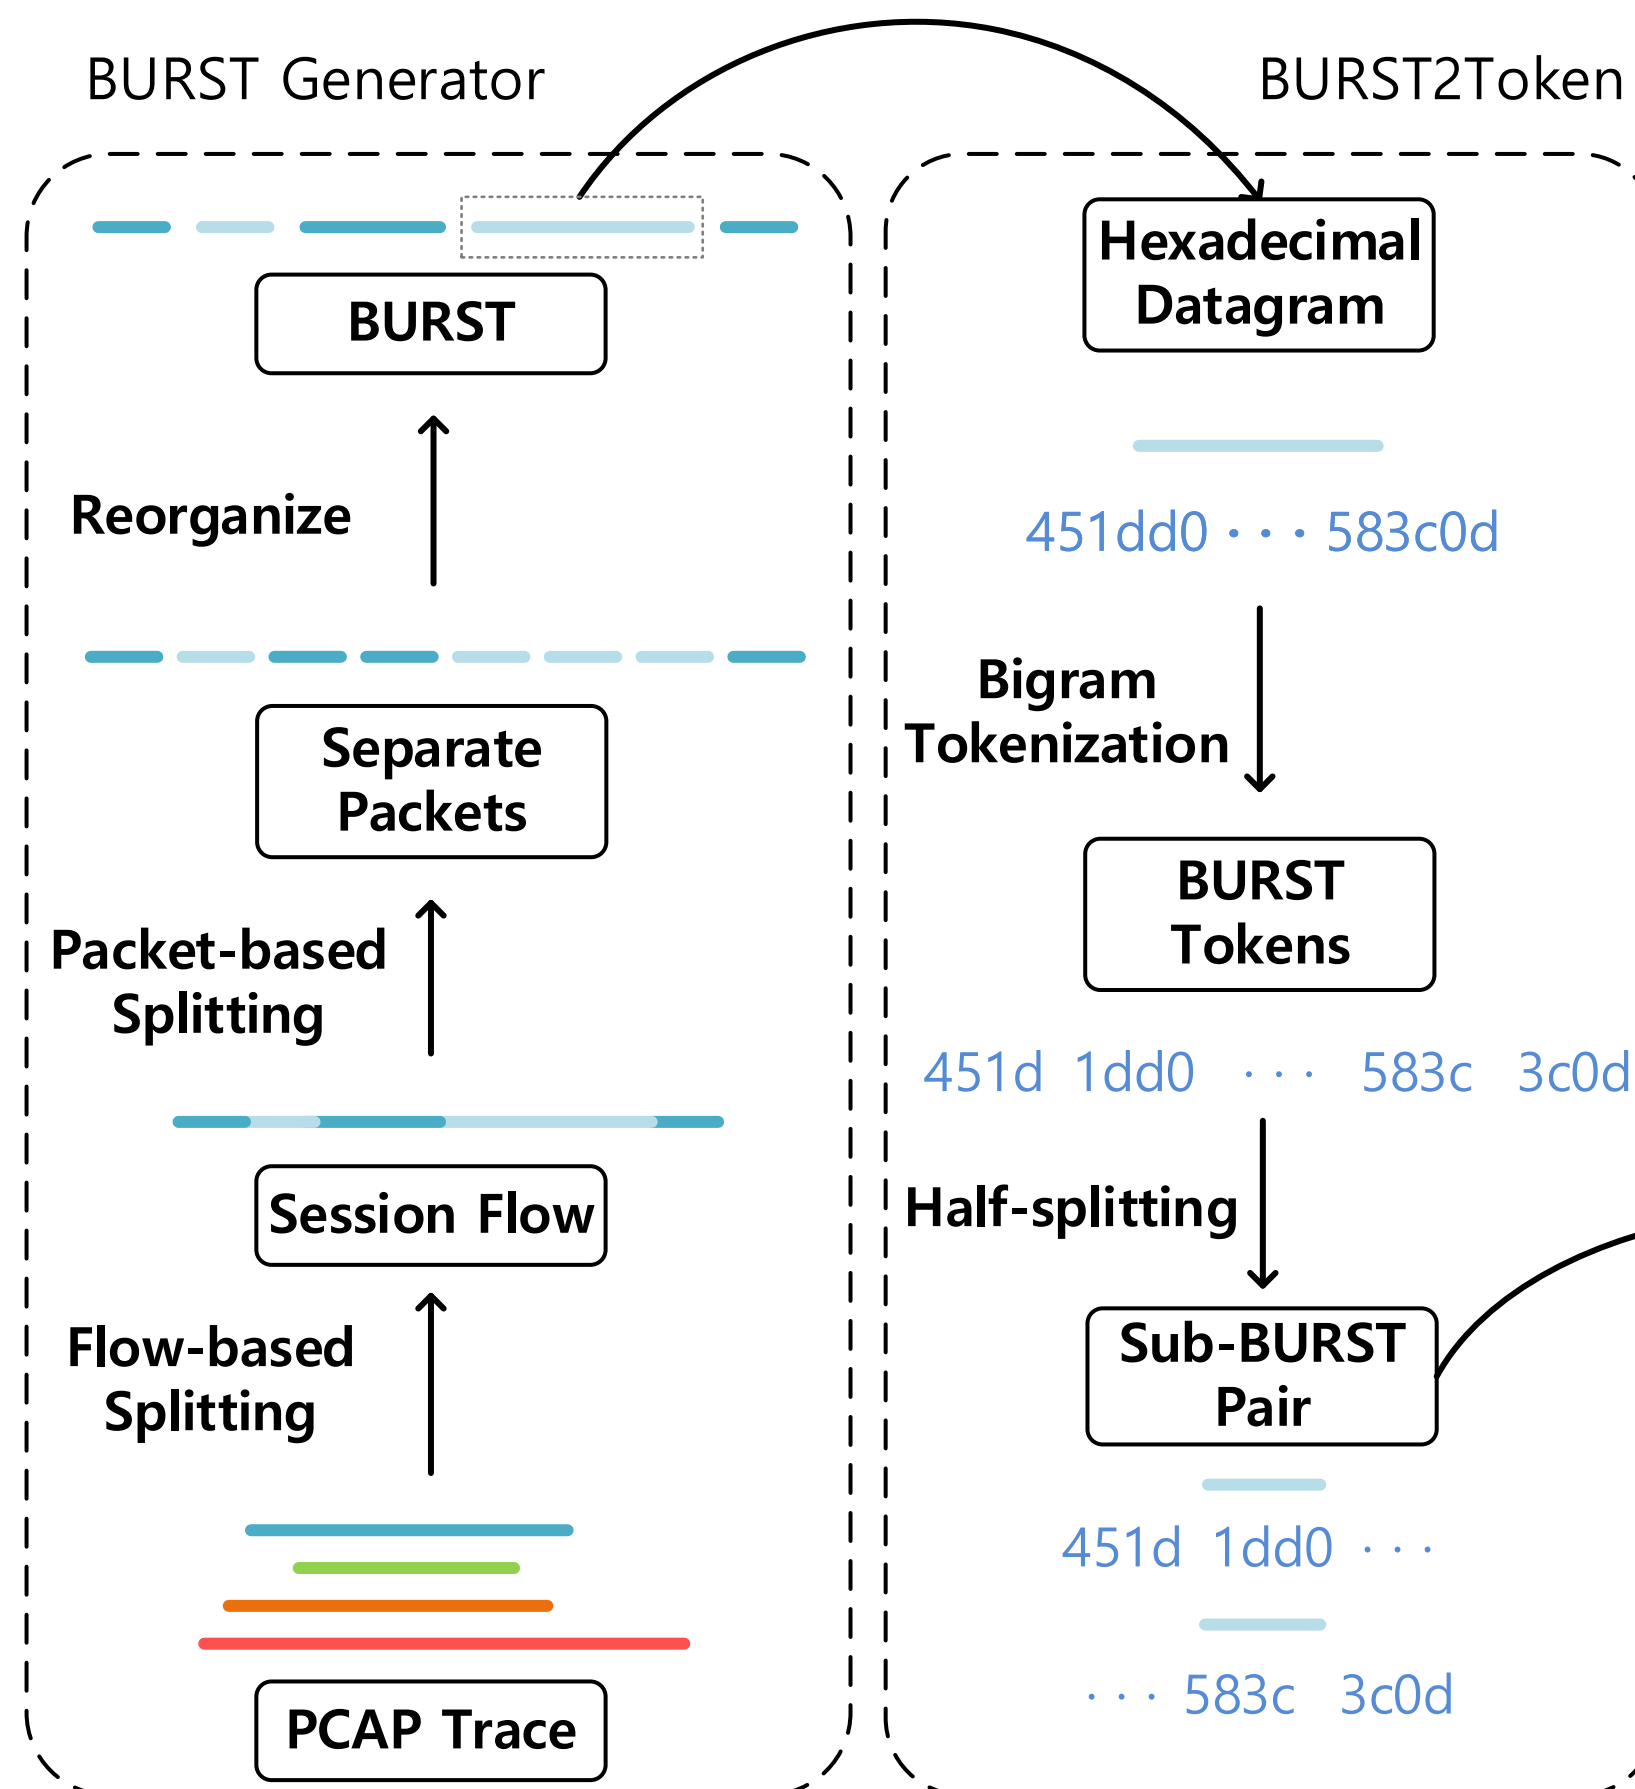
BURST Generator

BURST

Reorganize

Separate Packets

Packet-based Splitting

Session Flow

Flow-based Splitting

PCAP Trace

BURST2Token

Hexadecimal Datagram

451dd0 · · · 583c0d

Bigram Tokenization

BURST Tokens

451d 1dd0 · · · 583c 3c0d

Half-splitting

Sub-BURST Pair

451d 1dd0 · · ·

· · · 583c 3c0d